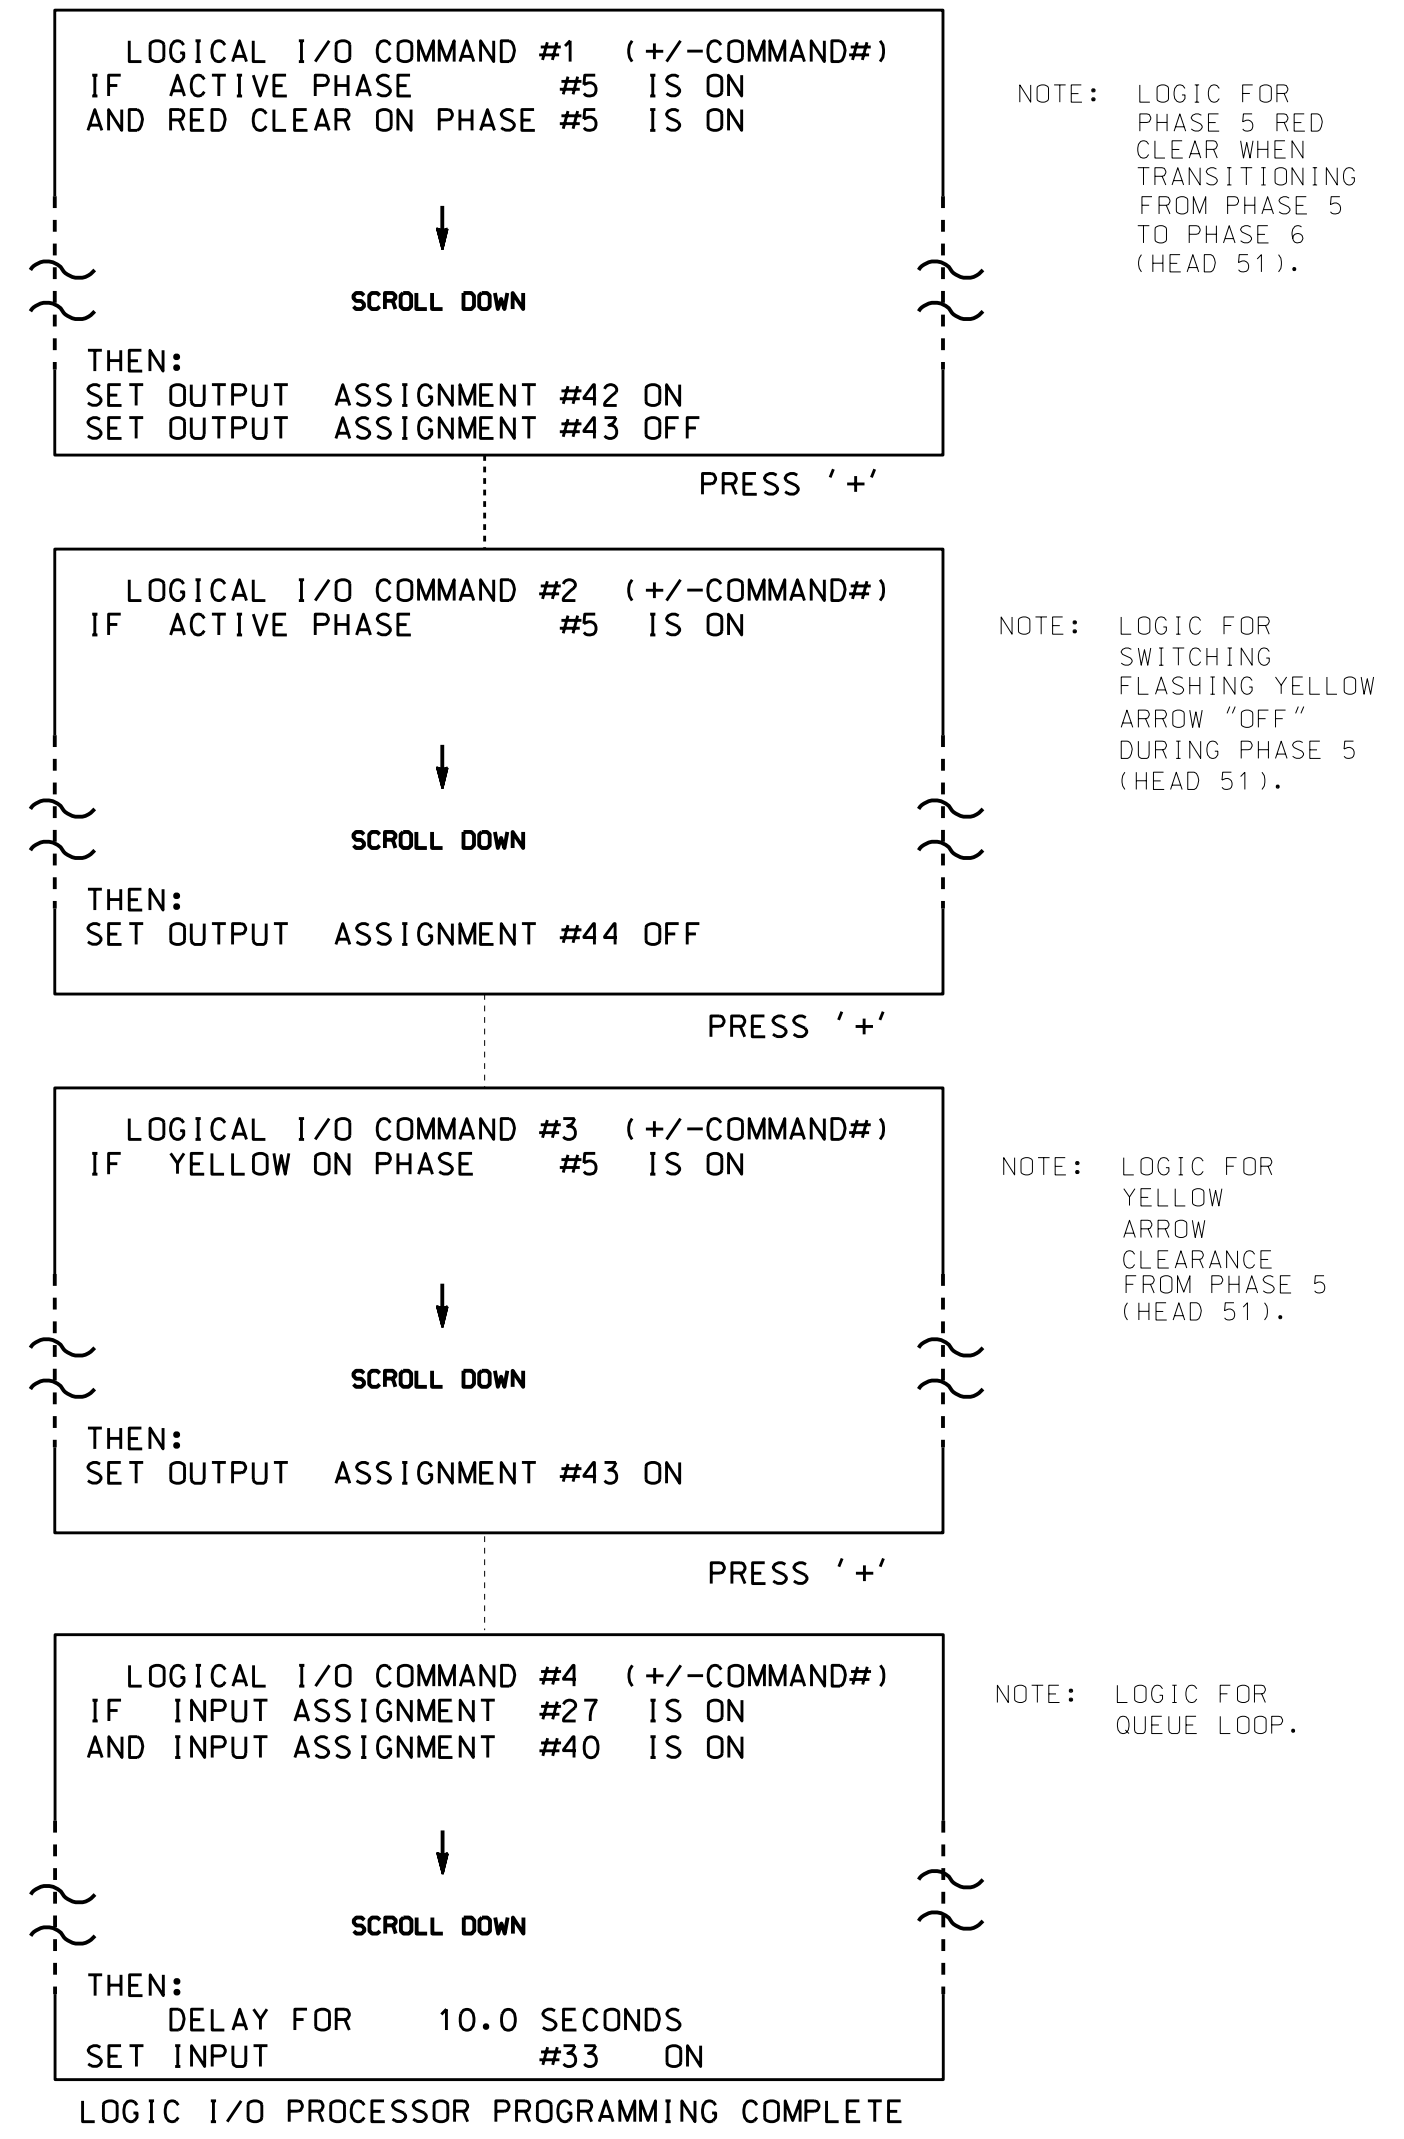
LOGICAL I/O COMMAND #1 (+/-COMMAND#)
IF ACTIVE PHASE #5 IS ON
AND RED CLEAR ON PHASE #5 IS ON

SCROLL DOWN

THEN:
SET OUTPUT ASSIGNMENT #42 ON
SET OUTPUT ASSIGNMENT #43 OFF

NOTE: LOGIC FOR PHASE 5 RED CLEAR WHEN TRANSITIONING FROM PHASE 5 TO PHASE 6 (HEAD 51).

PRESS '+'

LOGICAL I/O COMMAND #2 (+/-COMMAND#)
IF ACTIVE PHASE #5 IS ON

SCROLL DOWN

THEN:
SET OUTPUT ASSIGNMENT #44 OFF

NOTE: LOGIC FOR SWITCHING FLASHING YELLOW ARROW "OFF" DURING PHASE 5 (HEAD 51).

PRESS '+'

LOGICAL I/O COMMAND #3 (+/-COMMAND#)
IF YELLOW ON PHASE #5 IS ON

SCROLL DOWN

THEN:
SET OUTPUT ASSIGNMENT #43 ON

NOTE: LOGIC FOR YELLOW ARROW CLEARANCE FROM PHASE 5 (HEAD 51).

PRESS '+'

LOGICAL I/O COMMAND #4 (+/-COMMAND#)
IF INPUT ASSIGNMENT #27 IS ON
AND INPUT ASSIGNMENT #40 IS ON

SCROLL DOWN

THEN:
DELAY FOR 10.0 SECONDS
SET INPUT #33 ON

NOTE: LOGIC FOR QUEUE LOOP.

LOGIC I/O PROCESSOR PROGRAMMING COMPLETE